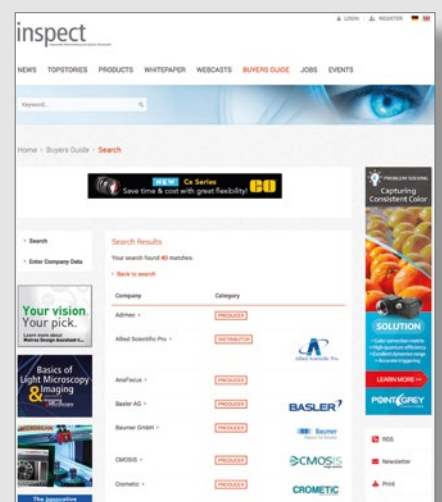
inspect

LOGIN REGISTER

NEWS TOPSTORIES PRODUCTS WHITEPAPER WEBCASTS BUYERS GUIDE JOBS EVENTS

Keyword...

Home > Buyers Guide > Search

NEW Cx Series Save time & cost with great flexibility!

PROBLEM SOLVING Capturing Consistent Color

> Search

> Enter Company Data

Your vision. Your pick.

Basics of Light Microscopy & Imaging

Search Results

Your search found 40 matches.

« Back to search

| Company | Category | |
|---|---|---|
| Adimec » | PRODUCER | |
| Allied Scientific Pro » | DISTRIBUTOR | Allied Scientific Pro |
| AnaFocus » | PRODUCER | |
| Basler AG » | PRODUCER | BASLER |
| Baumer GmbH » | PRODUCER | Baumer |
| CMOSIS » | PRODUCER | CMOSIS |
| Crometic » | PRODUCER | CROMETIC |

SOLUTION

LEARN MORE >>

POINT GREY

RSS

Newsletter

Print

The Innovative